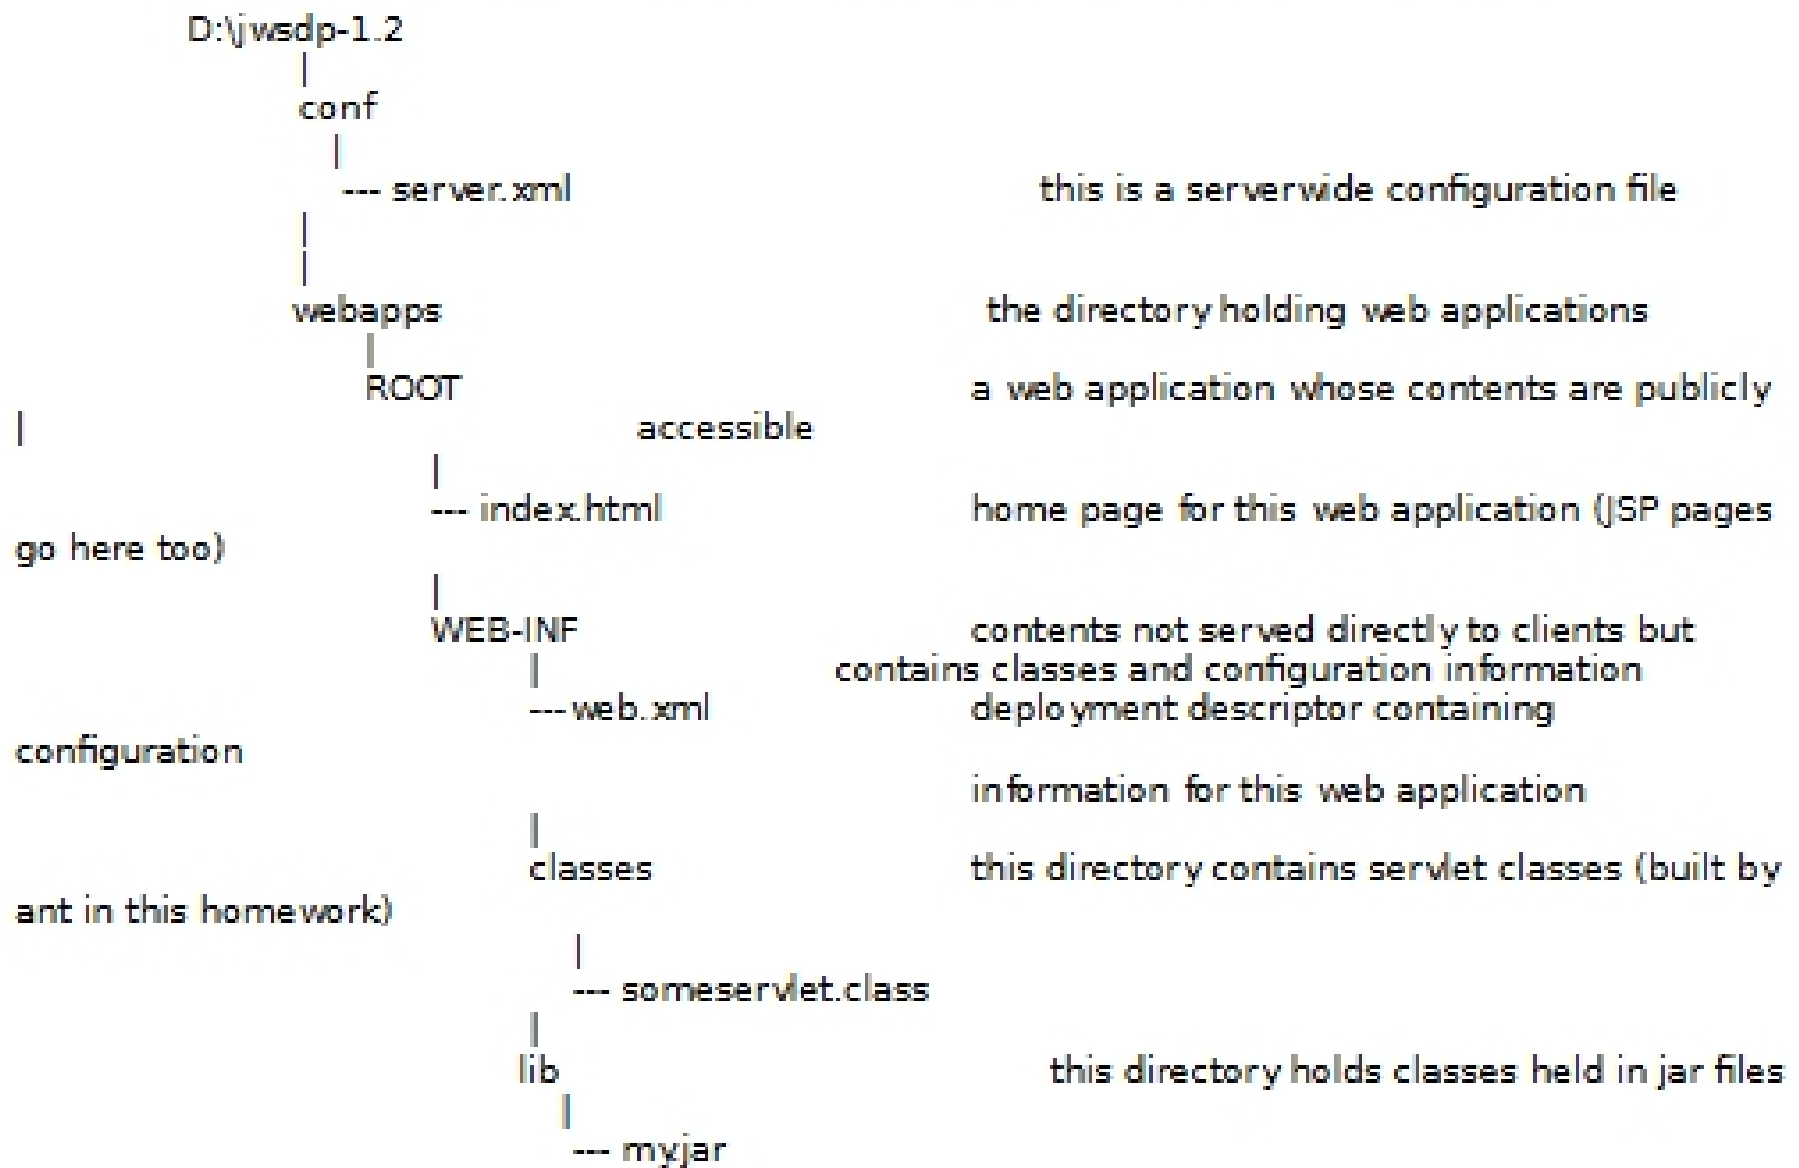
D:\jwsdp-1.2
|
conf
|
--- server.xml                this is a serverwide configuration file
|
|
webapps                the directory holding web applications
|
ROOT                a web application whose contents are publicly
|                accessible
|
--- index.html                home page for this web application (JSP pages go here too)
|
WEB-INF                contents not served directly to clients but
|                contains classes and configuration information
--- web.xml                deployment descriptor containing configuration
                information for this web application
|
classes                this directory contains servlet classes (built by ant in this homework)
|
--- someservlet.class
|
lib                this directory holds classes held in jar files
|
--- myjar